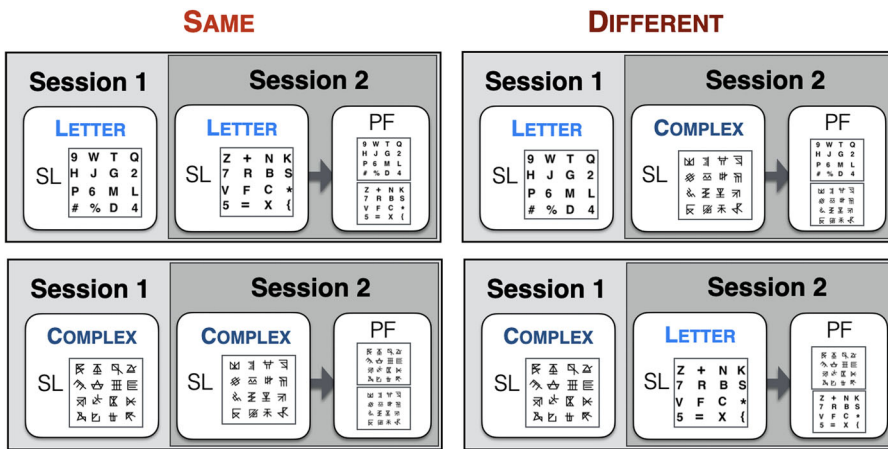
SAME

Session 1

LETTER

SL

| 9 | W | T | Q |
|---|---|---|---|
| H | J | G | 2 |
| P | 6 | M | L |
| # | % | D | 4 |

Session 2

LETTER

SL

| Z | + | N | K |
|---|---|---|---|
| 7 | R | B | S |
| V | F | C | * |
| 5 | = | X | { |

PF

| 9 | W | T | Q |
|---|---|---|---|
| H | J | G | 2 |
| P | 6 | M | L |
| # | % | D | 4 |

| Z | + | N | K |
|---|---|---|---|
| 7 | R | B | S |
| V | F | C | * |
| 5 | = | X | { |

Session 1

COMPLEX

SL

Session 2

COMPLEX

SL

PF

DIFFERENT

Session 1

LETTER

SL

| 9 | W | T | Q |
|---|---|---|---|
| H | J | G | 2 |
| P | 6 | M | L |
| # | % | D | 4 |

Session 2

COMPLEX

SL

PF

| 9 | W | T | Q |
|---|---|---|---|
| H | J | G | 2 |
| P | 6 | M | L |
| # | % | D | 4 |

Session 1

COMPLEX

SL

Session 2

LETTER

SL

| Z | + | N | K |
|---|---|---|---|
| 7 | R | B | S |
| V | F | C | * |
| 5 | = | X | { |

PF

| Z | + | N | K |
|---|---|---|---|
| 7 | R | B | S |
| V | F | C | * |
| 5 | = | X | { |